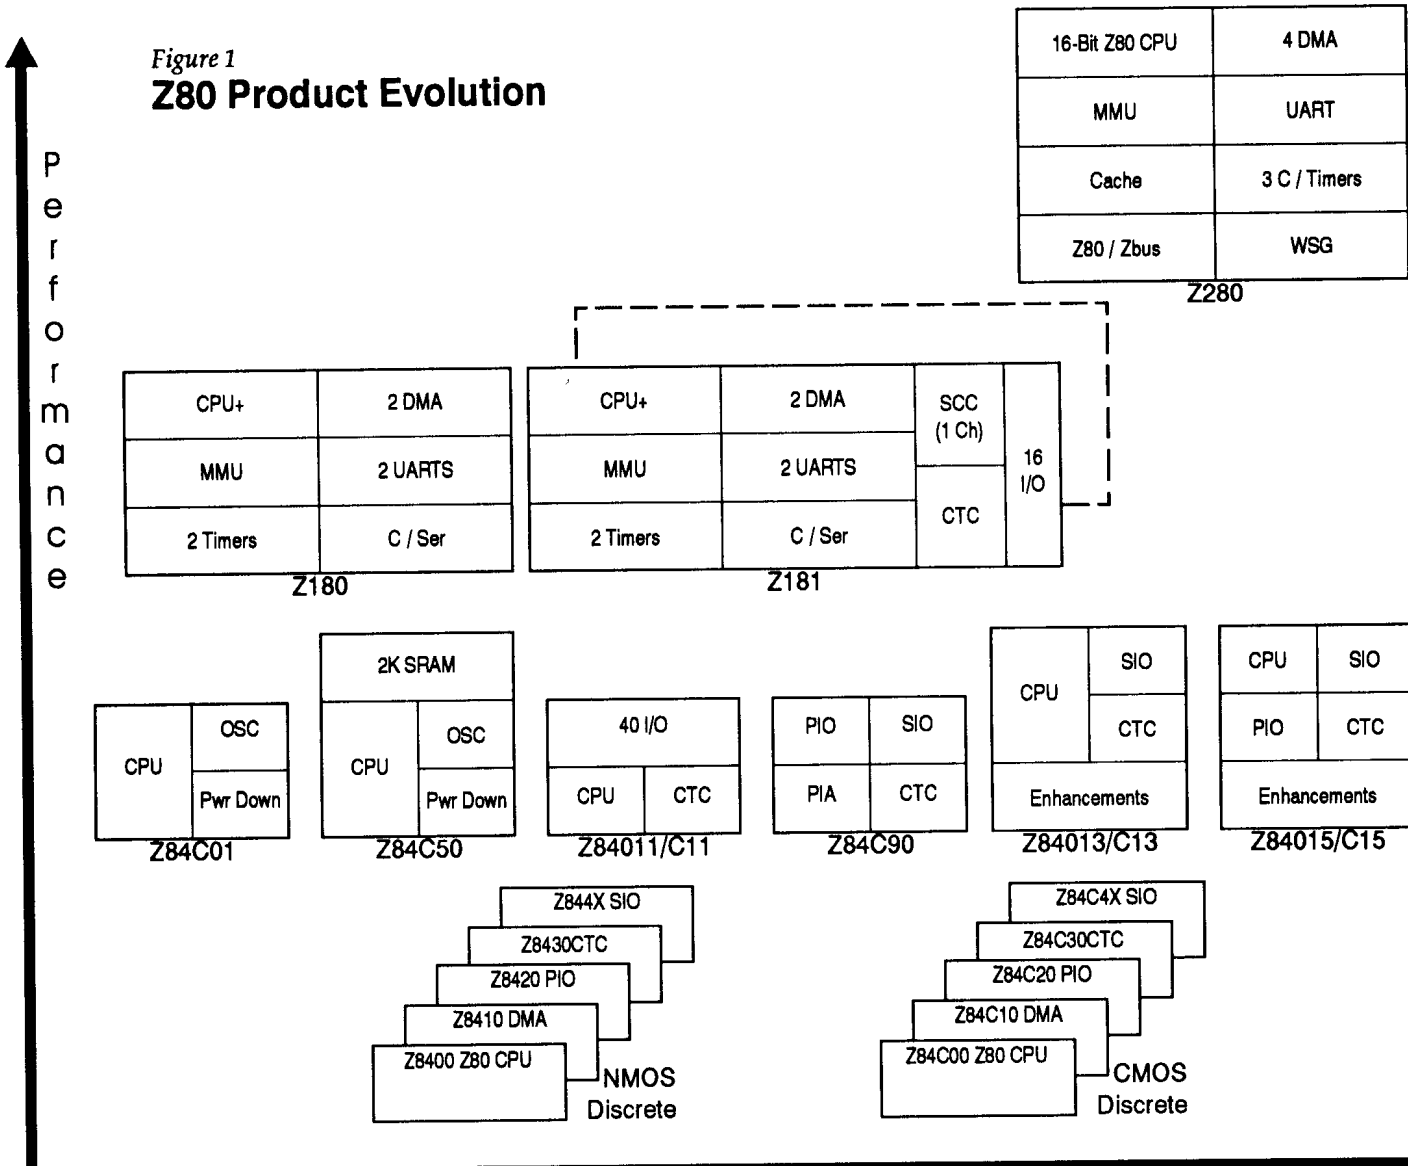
Figure 1
Z80 Product Evolution

Performance

| 16-Bit Z80 CPU | 4 DMA |
|---|---|
| MMU | UART |
| Cache | 3 C / Timers |
| Z80 / Zbus | WSG |

Z280

| CPU+ | 2 DMA |
|---|---|
| MMU | 2 UARTS |
| 2 Timers | C / Ser |

Z180

| CPU+ | 2 DMA | SCC (1 Ch) | 16 I/O |
|---|---|---|---|
| MMU | 2 UARTS | CTC | |
| 2 Timers | C / Ser | | |

Z181

CPU
OSC
Pwr Down
Z84C01

2K SRAM
CPU
OSC
Pwr Down
Z84C50

40 I/O
CPU
CTC
Z84011/C11

PIO
SIO
PIA
CTC
Z84C90

CPU
SIO
CTC
Enhancements
Z84013/C13

CPU
SIO
PIO
CTC
Enhancements
Z84015/C15

Z844X SIO
Z8430CTC
Z8420 PIO
Z8410 DMA
Z8400 Z80 CPU
NMOS Discrete

Z84C4X SIO
Z84C30CTC
Z84C20 PIO
Z84C10 DMA
Z84C00 Z80 CPU
CMOS Discrete